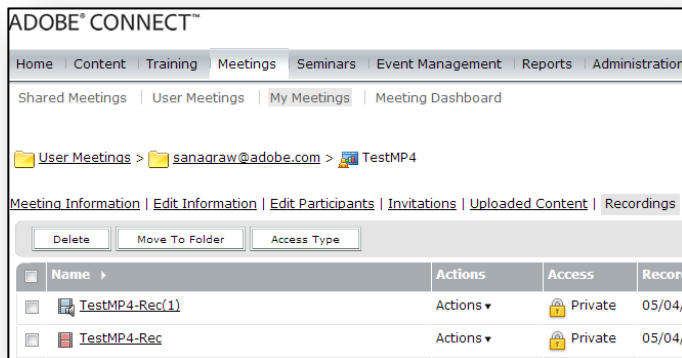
ADOBE® CONNECT™

Home | Content | Training | Meetings | Seminars | Event Management | Reports | Administration

Shared Meetings | User Meetings | My Meetings | Meeting Dashboard

User Meetings > sanagraw@adobe.com > TestMP4

Meeting Information | Edit Information | Edit Participants | Invitations | Uploaded Content | Recordings

Delete | Move To Folder | Access Type

| | Name | Actions | Access | Reco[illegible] |
|---|---|---|---|---|
| | TestMP4-Rec(1) | Actions | Private | 05/04/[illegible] |
| | TestMP4-Rec | Actions | Private | 05/04/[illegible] |